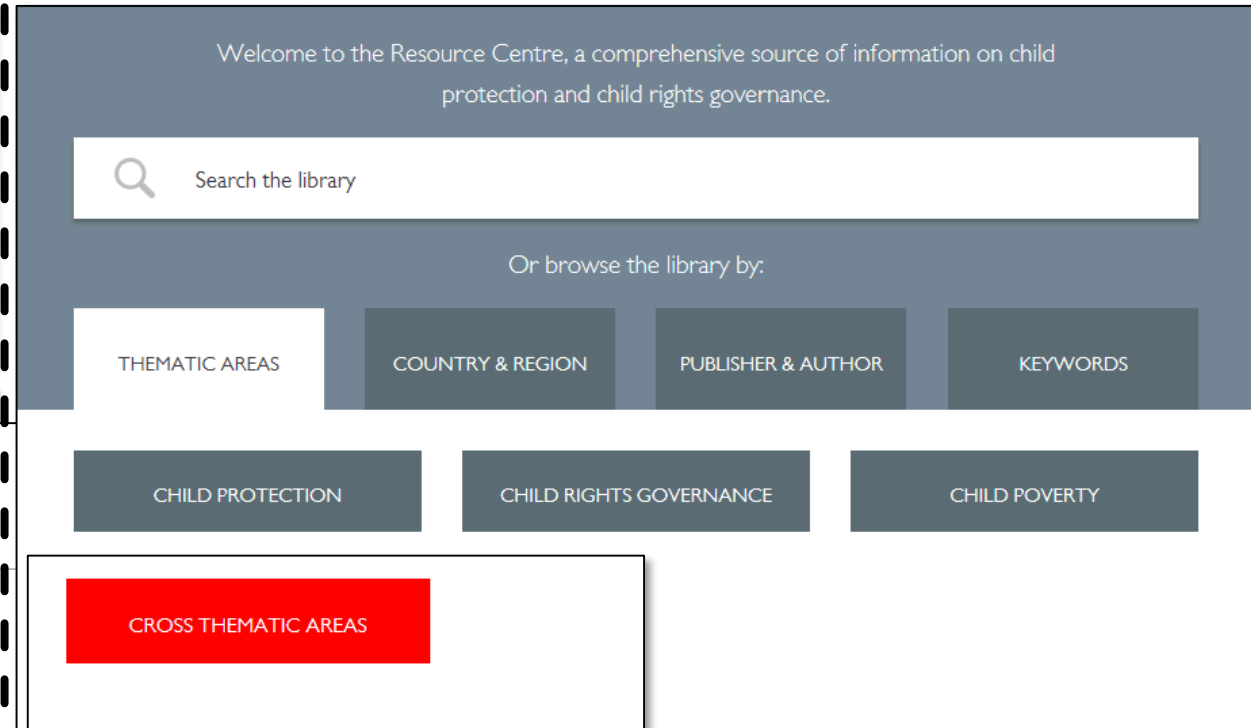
Welcome to the Resource Centre, a comprehensive source of information on child protection and child rights governance.

Search the library

Or browse the library by:

THEMATIC AREAS

COUNTRY & REGION

PUBLISHER & AUTHOR

KEYWORDS

CHILD PROTECTION

CHILD RIGHTS GOVERNANCE

CHILD POVERTY

CROSS THEMATIC AREAS